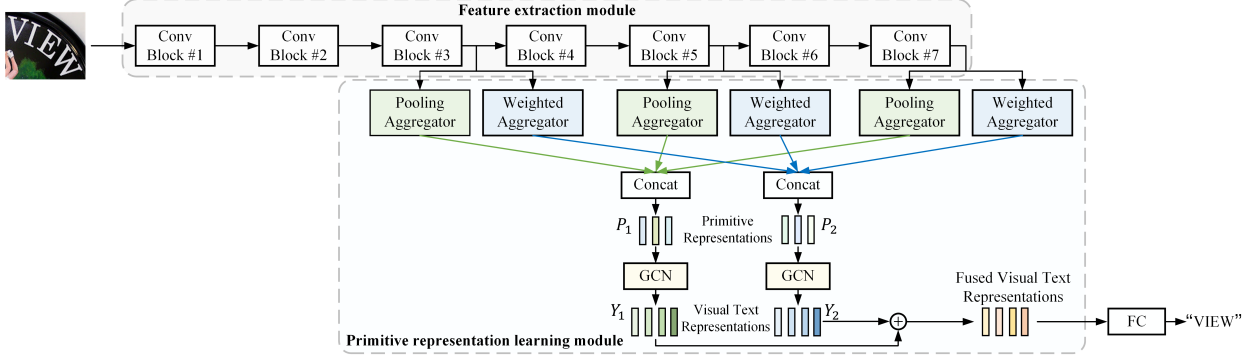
VIEW

Feature extraction module

Conv Block #1
Conv Block #2
Conv Block #3
Conv Block #4
Conv Block #5
Conv Block #6
Conv Block #7

Pooling Aggregator
Weighted Aggregator
Pooling Aggregator
Weighted Aggregator
Pooling Aggregator
Weighted Aggregator

Concat
Concat

$P_1$
Primitive Representations
$P_2$

GCN
GCN

$Y_1$
Visual Text Representations
$Y_2$

Fused Visual Text Representations

FC
"VIEW"

Primitive representation learning module